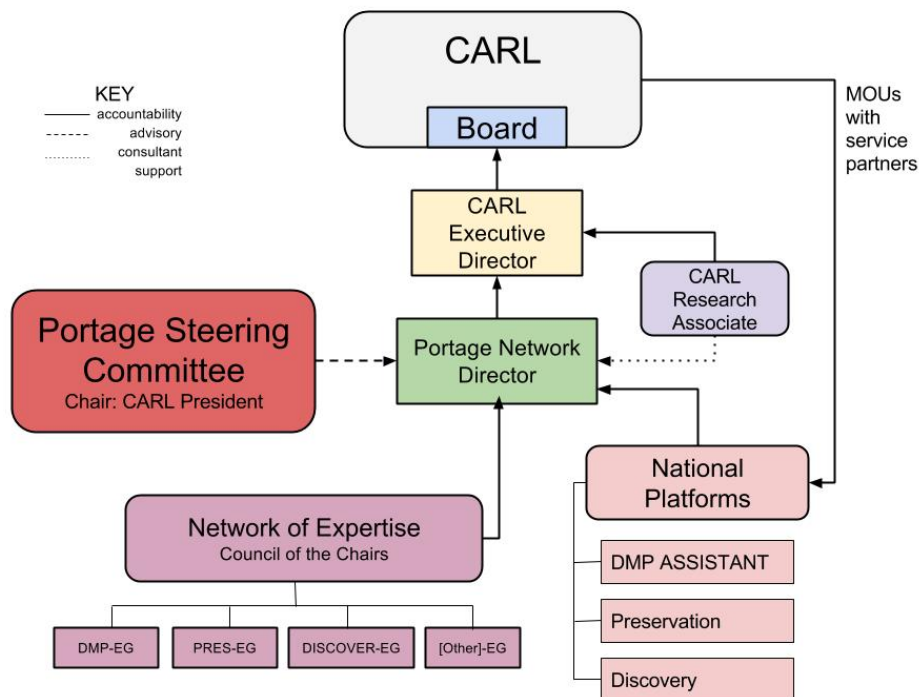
KEY
accountability
advisory
consultant support

CARL

Board

MOUs with service partners

CARL Executive Director

CARL Research Associate

Portage Steering Committee
Chair: CARL President

Portage Network Director

National Platforms

Network of Expertise
Council of the Chairs

DMP-EG

PRES-EG

DISCOVER-EG

[Other]-EG

DMP ASSISTANT

Preservation

Discovery